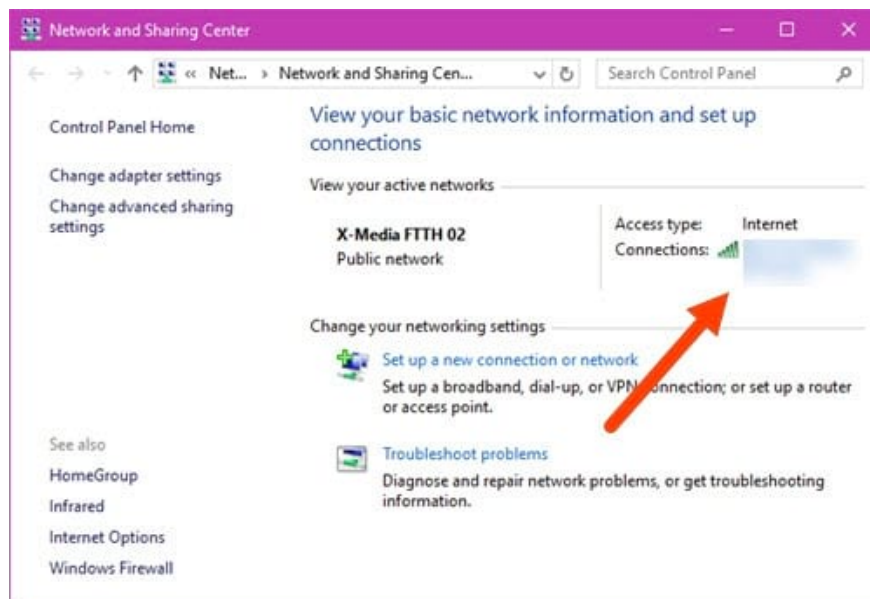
Network and Sharing Center

« Net... › Network and Sharing Cen...

Search Control Panel

Control Panel Home

Change adapter settings

Change advanced sharing settings

View your basic network information and set up connections

View your active networks

X-Media FTTH 02
Public network

Access type: Internet
Connections: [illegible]

Change your networking settings

Set up a new connection or network
Set up a broadband, dial-up, or VPN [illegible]onnection; or set up a router or access point.

Troubleshoot problems
Diagnose and repair network problems, or get troubleshooting information.

See also

HomeGroup

Infrared

Internet Options

Windows Firewall